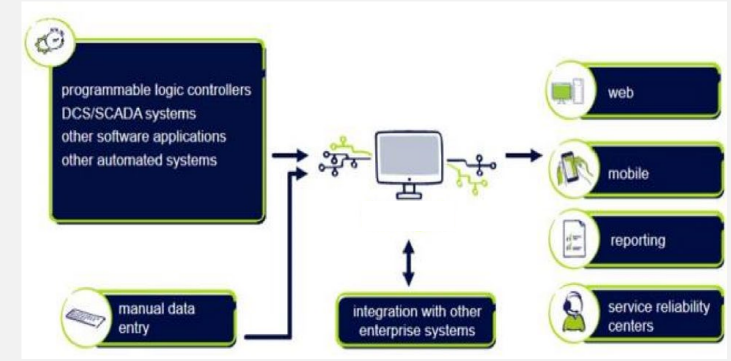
programmable logic controllers
DCS/SCADA systems
other software applications
other automated systems

manual data entry

integration with other enterprise systems

web

mobile

reporting

service reliability centers